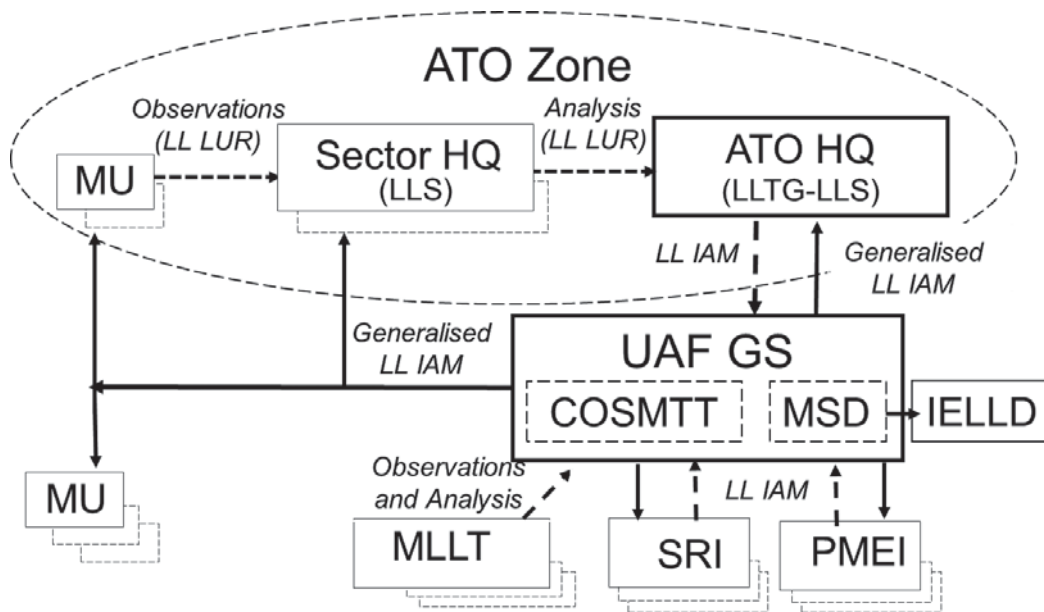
ATO Zone

Observations (LL LUR)

MU

Sector HQ (LLS)

Analysis (LL LUR)

ATO HQ (LLTG-LLS)

LL IAM

Generalised LL IAM

Generalised LL IAM

UAF GS

COSMTT

MSD

IELLD

MU

Observations and Analysis

MLLT

SRI

LL IAM

PMEI